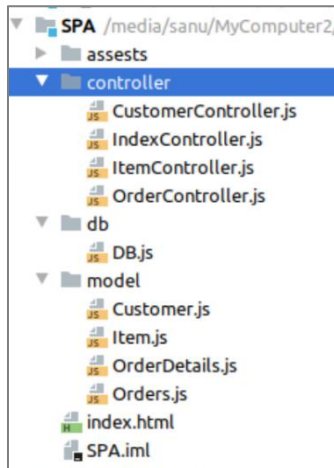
SPA /media/sanu/MyComputer2/
assests
controller
JS CustomerController.js
JS IndexController.js
JS ItemController.js
JS OrderController.js
db
JS DB.js
model
JS Customer.js
JS Item.js
JS OrderDetails.js
JS Orders.js
H index.html
SPA.iml